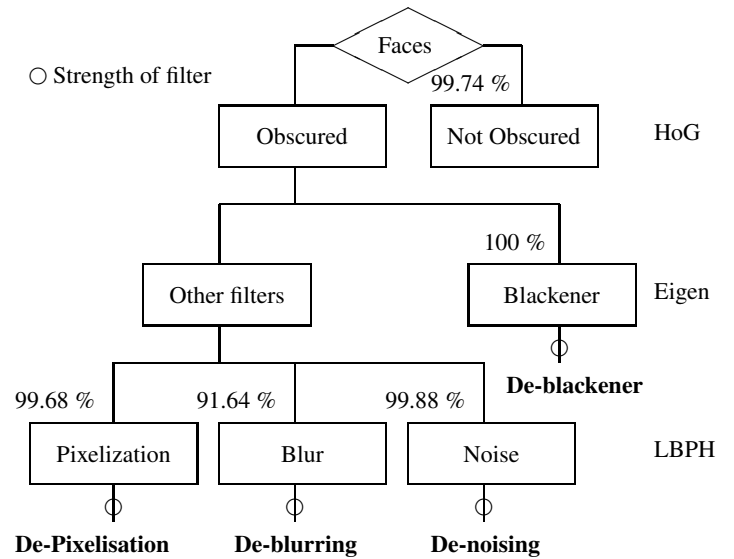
Faces

○ Strength of filter

99.74 %

Obscured

Not Obscured

HoG

100 %

Other filters

Blackener

Eigen

De-blackener

99.68 %

91.64 %

99.88 %

Pixelization

Blur

Noise

LBPH

De-Pixelisation

De-blurring

De-noising